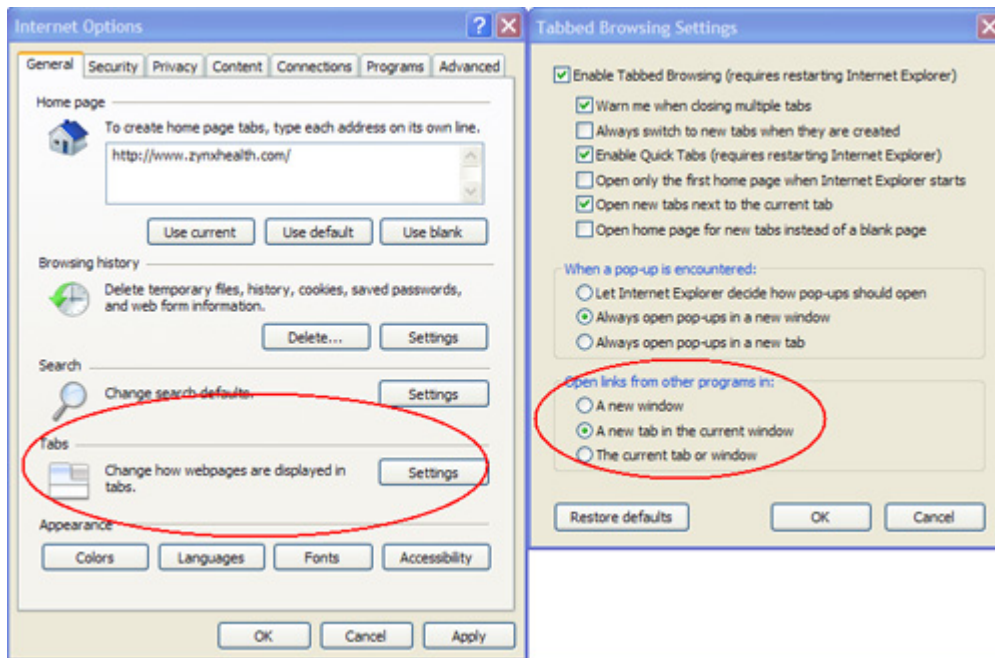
Internet Options

General | Security | Privacy | Content | Connections | Programs | Advanced

Home page

To create home page tabs, type each address on its own line.

http://www.zynxhealth.com/

Use current | Use default | Use blank

Browsing history

Delete temporary files, history, cookies, saved passwords, and web form information.

Delete... | Settings

Search

Change search defaults.

Settings

Tabs

Change how webpages are displayed in tabs.

Settings

Appearance

Colors | Languages | Fonts | Accessibility

OK | Cancel | Apply

Tabbed Browsing Settings

Enable Tabbed Browsing (requires restarting Internet Explorer)

Warn me when closing multiple tabs

Always switch to new tabs when they are created

Enable Quick Tabs (requires restarting Internet Explorer)

Open only the first home page when Internet Explorer starts

Open new tabs next to the current tab

Open home page for new tabs instead of a blank page

When a pop-up is encountered:

Let Internet Explorer decide how pop-ups should open

Always open pop-ups in a new window

Always open pop-ups in a new tab

Open links from other programs in:

A new window

A new tab in the current window

The current tab or window

Restore defaults | OK | Cancel